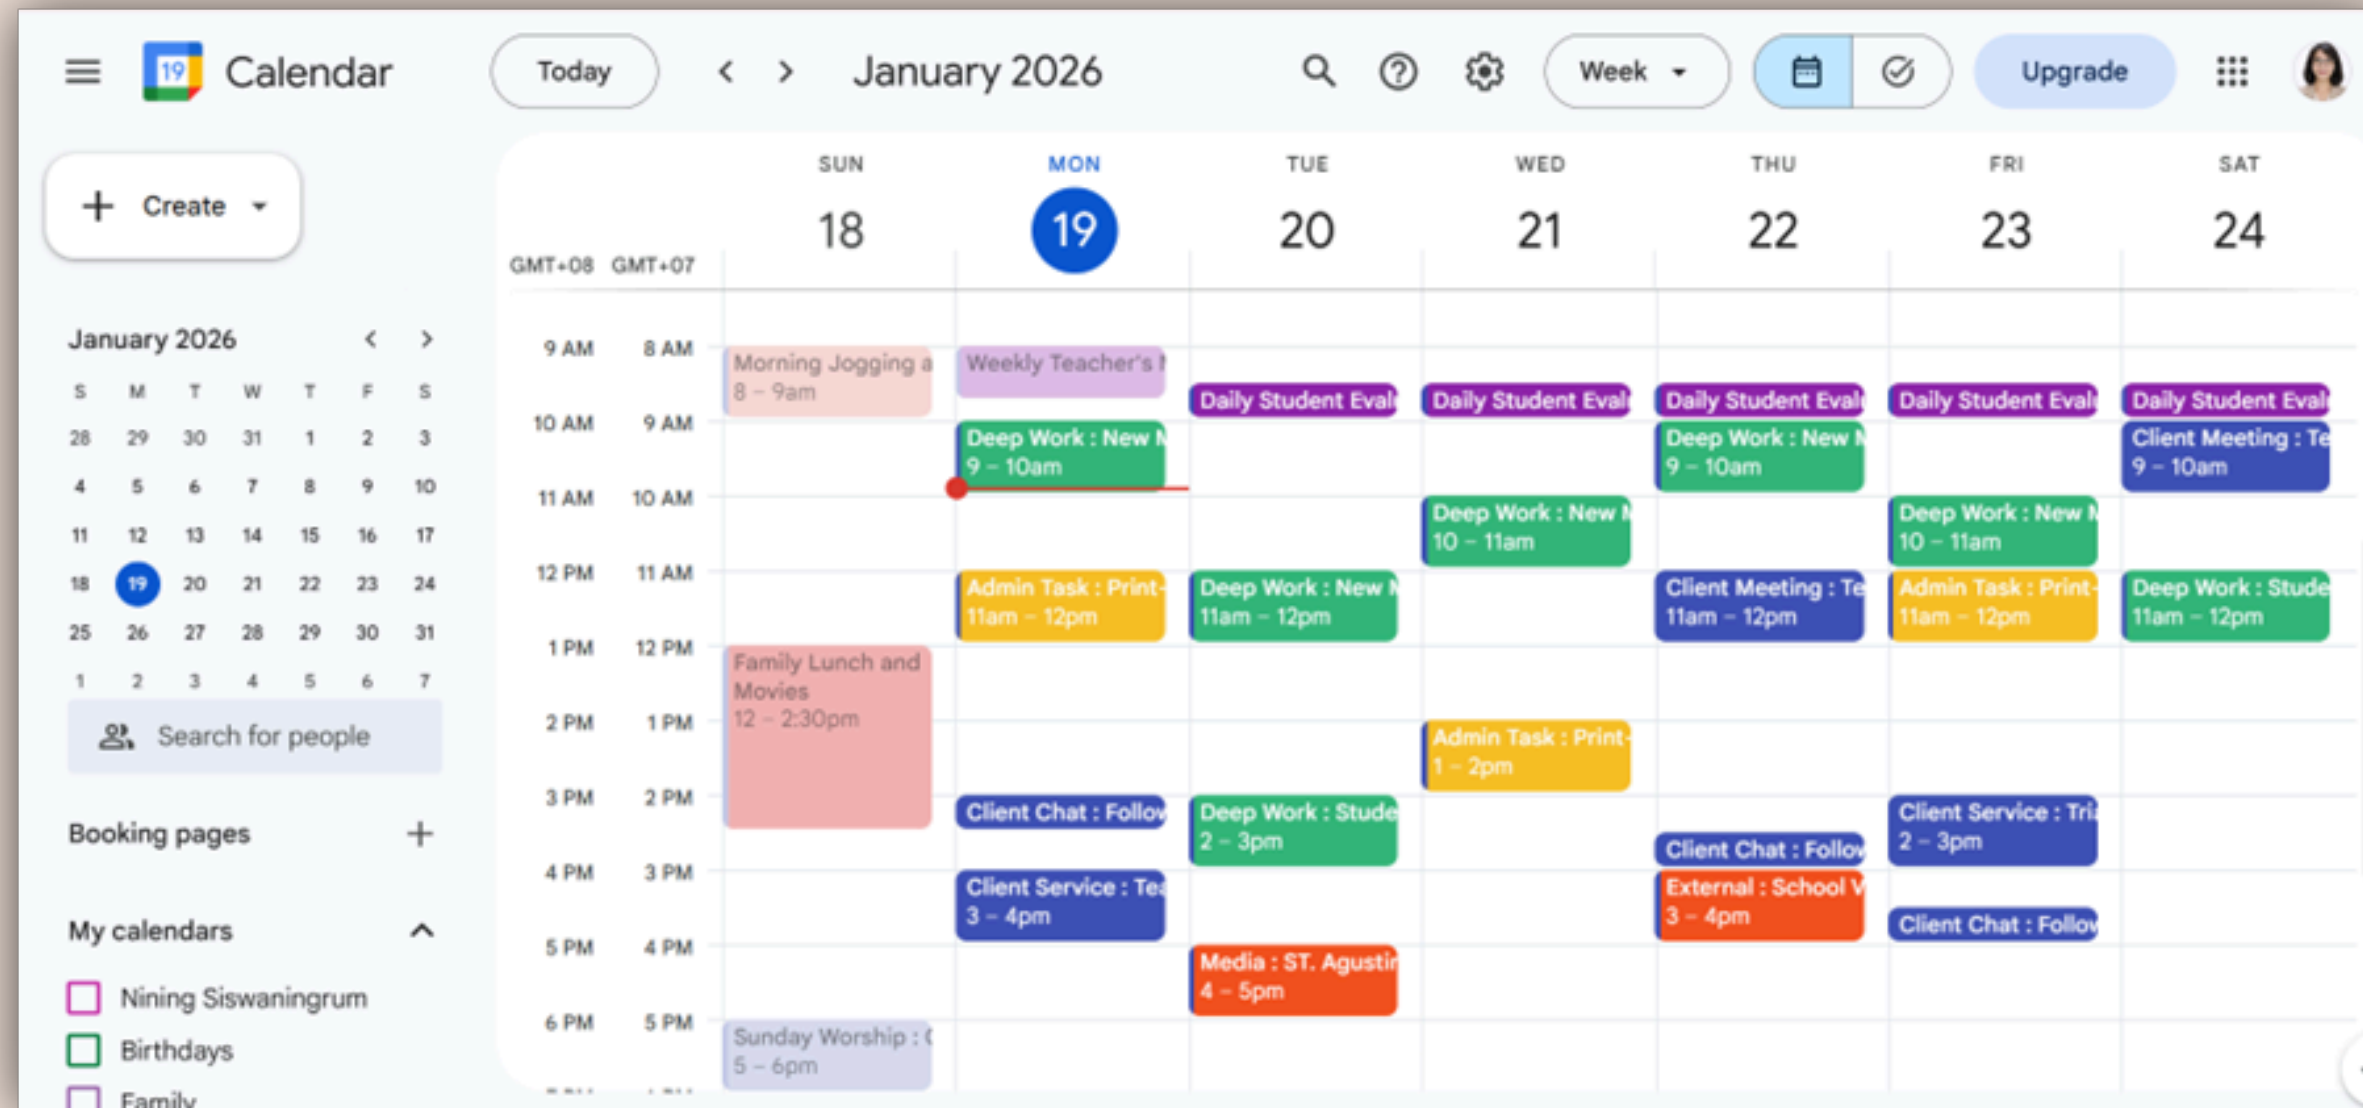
Calendar

Today

January 2026

Week

Upgrade

Create

January 2026

| S | M | T | W | T | F | S |
|---|---|---|---|---|---|---|
| 28 | 29 | 30 | 31 | 1 | 2 | 3 |
| 4 | 5 | 6 | 7 | 8 | 9 | 10 |
| 11 | 12 | 13 | 14 | 15 | 16 | 17 |
| 18 | 19 | 20 | 21 | 22 | 23 | 24 |
| 25 | 26 | 27 | 28 | 29 | 30 | 31 |
| 1 | 2 | 3 | 4 | 5 | 6 | 7 |

Search for people

Booking pages

My calendars

Nining Siswaningrum

Birthdays

Family

SUN 18
MON 19
TUE 20
WED 21
THU 22
FRI 23
SAT 24

GMT+08 GMT+07

9 AM 8 AM
10 AM 9 AM
11 AM 10 AM
12 PM 11 AM
1 PM 12 PM
2 PM 1 PM
3 PM 2 PM
4 PM 3 PM
5 PM 4 PM
6 PM 5 PM

Morning Jogging a
8 – 9am

Family Lunch and Movies
12 – 2:30pm

Sunday Worship : (
5 – 6pm

Weekly Teacher's I

Deep Work : New N
9 – 10am

Admin Task : Print-
11am – 12pm

Client Chat : Follov

Client Service : Tea
3 – 4pm

Daily Student Eval

Deep Work : New N
11am – 12pm

Deep Work : Stude
2 – 3pm

Media : ST. Agustin
4 – 5pm

Daily Student Eval

Deep Work : New N
10 – 11am

Admin Task : Print-
1 – 2pm

Daily Student Eval

Deep Work : New N
9 – 10am

Client Meeting : Te
11am – 12pm

Client Chat : Follov

External : School V
3 – 4pm

Daily Student Eval

Deep Work : New N
10 – 11am

Admin Task : Print-
11am – 12pm

Client Service : Tri
2 – 3pm

Client Chat : Follov

Daily Student Eval

Client Meeting : Te
9 – 10am

Deep Work : Stude
11am – 12pm